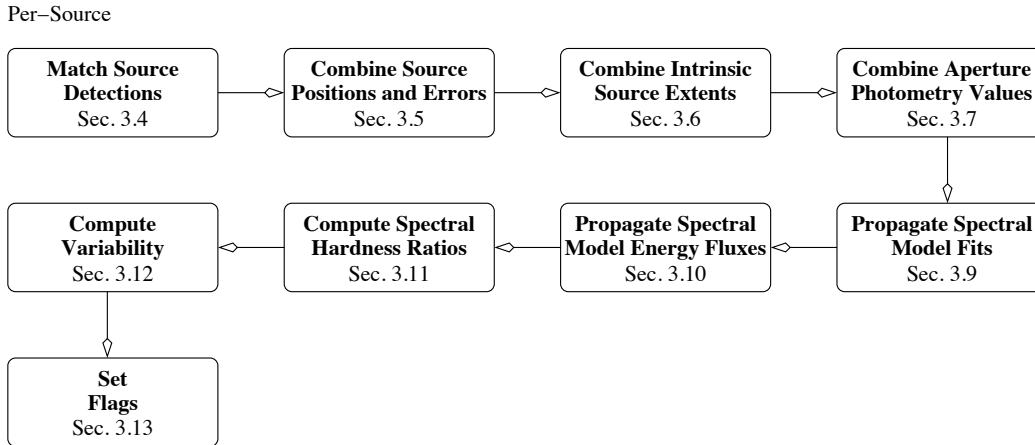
Per−Source

**Match Source Detections**
Sec. 3.4

**Combine Source Positions and Errors**
Sec. 3.5

**Combine Intrinsic Source Extents**
Sec. 3.6

**Combine Aperture Photometry Values**
Sec. 3.7

**Propagate Spectral Model Fits**
Sec. 3.9

**Propagate Spectral Model Energy Fluxes**
Sec. 3.10

**Compute Spectral Hardness Ratios**
Sec. 3.11

**Compute Variability**
Sec. 3.12

**Set Flags**
Sec. 3.13